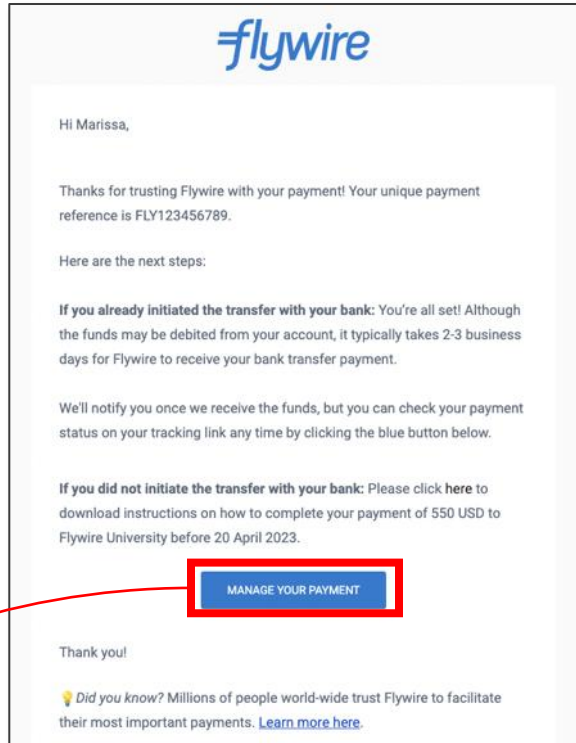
flywire

Hi Marissa,

Thanks for trusting Flywire with your payment! Your unique payment reference is FLY123456789.

Here are the next steps:

**If you already initiated the transfer with your bank:** You're all set! Although the funds may be debited from your account, it typically takes 2-3 business days for Flywire to receive your bank transfer payment.

We'll notify you once we receive the funds, but you can check your payment status on your tracking link any time by clicking the blue button below.

**If you did not initiate the transfer with your bank:** Please click **here** to download instructions on how to complete your payment of 550 USD to Flywire University before 20 April 2023.

MANAGE YOUR PAYMENT

Thank you!

💡*Did you know?* Millions of people world-wide trust Flywire to facilitate their most important payments. Learn more here.